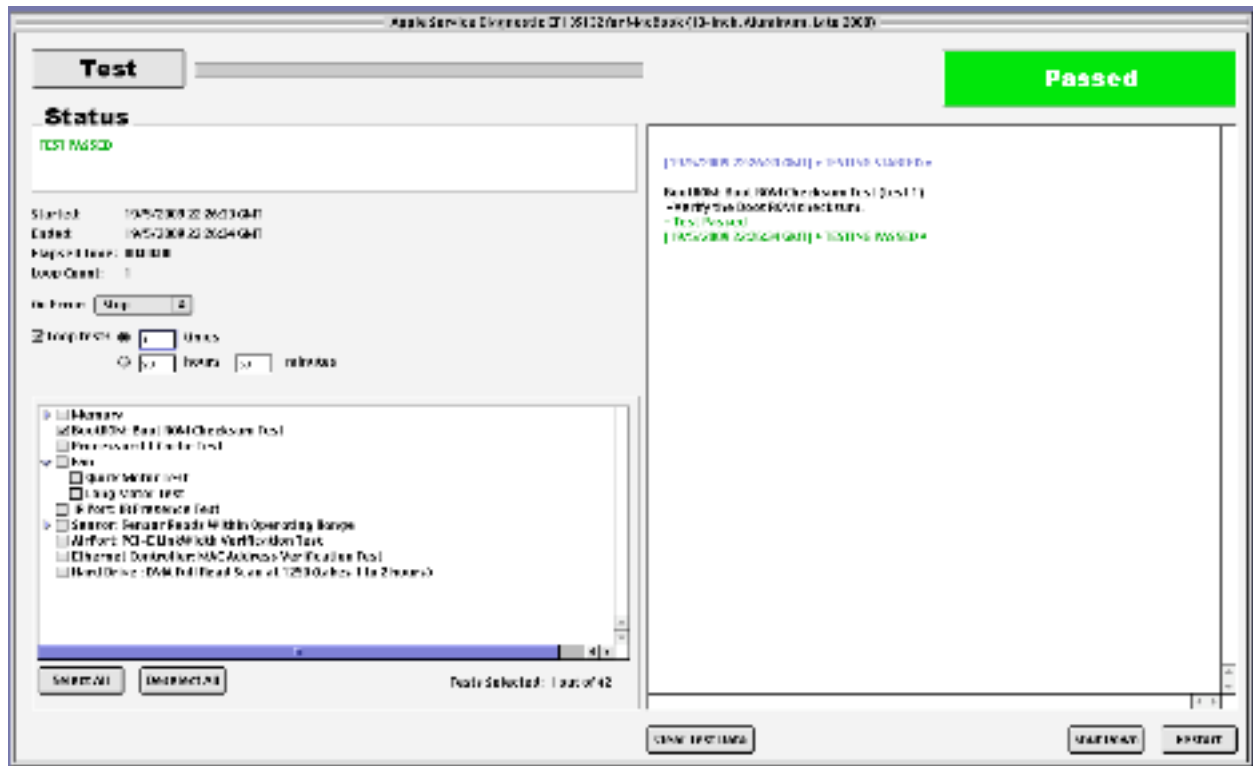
Apple Service Diagnostic EFI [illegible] for MacBook (13-inch, Aluminum, Late 2008)

Test

Passed

Status

TEST PASSED

Started: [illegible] GMT
Ended: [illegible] GMT
Elapsed time: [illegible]
Loop Count: 1

On Error: Stop

Loop tests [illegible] times
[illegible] hours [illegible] minutes

Memory
BootROM: Boot ROM Checksum Test
Processor: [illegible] Test
Fan
Quick Motor Test
Long Motor Test
IR Port: IR Presence Test
Sensor: Sensor Reads Within Operating Range
AirPort: PCI-E Bandwidth Verification Test
Ethernet Controller: MAC Address Verification Test
Hard Drive: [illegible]

Select All
Deselect All
Tests Selected: 1 out of 42

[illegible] TESTING STARTED
BootROM: Boot ROM Checksum Test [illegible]
- Verify the Boot ROM checksum.
- Test Passed
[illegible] TESTING PASSED

SAVE TEST DATA
SHUTDOWN
RESTART